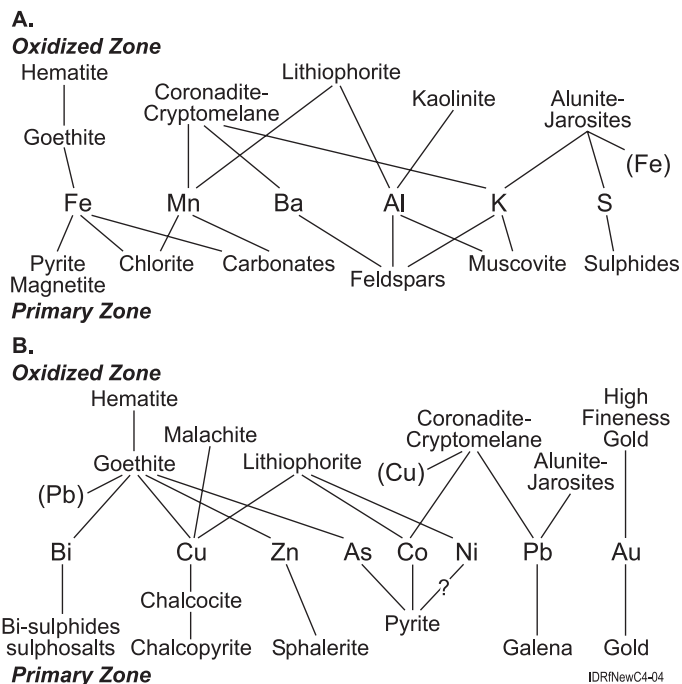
A.
Oxidized Zone

Hematite
Goethite
Coronadite-Cryptomelane
Lithiophorite
Kaolinite
Alunite-Jarosites
(Fe)

Fe Mn Ba Al K S

Pyrite Magnetite
Chlorite
Carbonates
Feldspars
Muscovite
Sulphides

Primary Zone

B.
Oxidized Zone

Hematite
Malachite
Goethite
Lithiophorite
Coronadite-Cryptomelane
(Cu)
High Fineness Gold
Alunite-Jarosites
(Pb)

Bi Cu Zn As Co Ni Pb Au

Chalcocite
?
Pyrite
Bi-sulphides sulphosalts
Chalcopyrite
Sphalerite
Galena
Gold

Primary Zone

IDRfNewC4-04